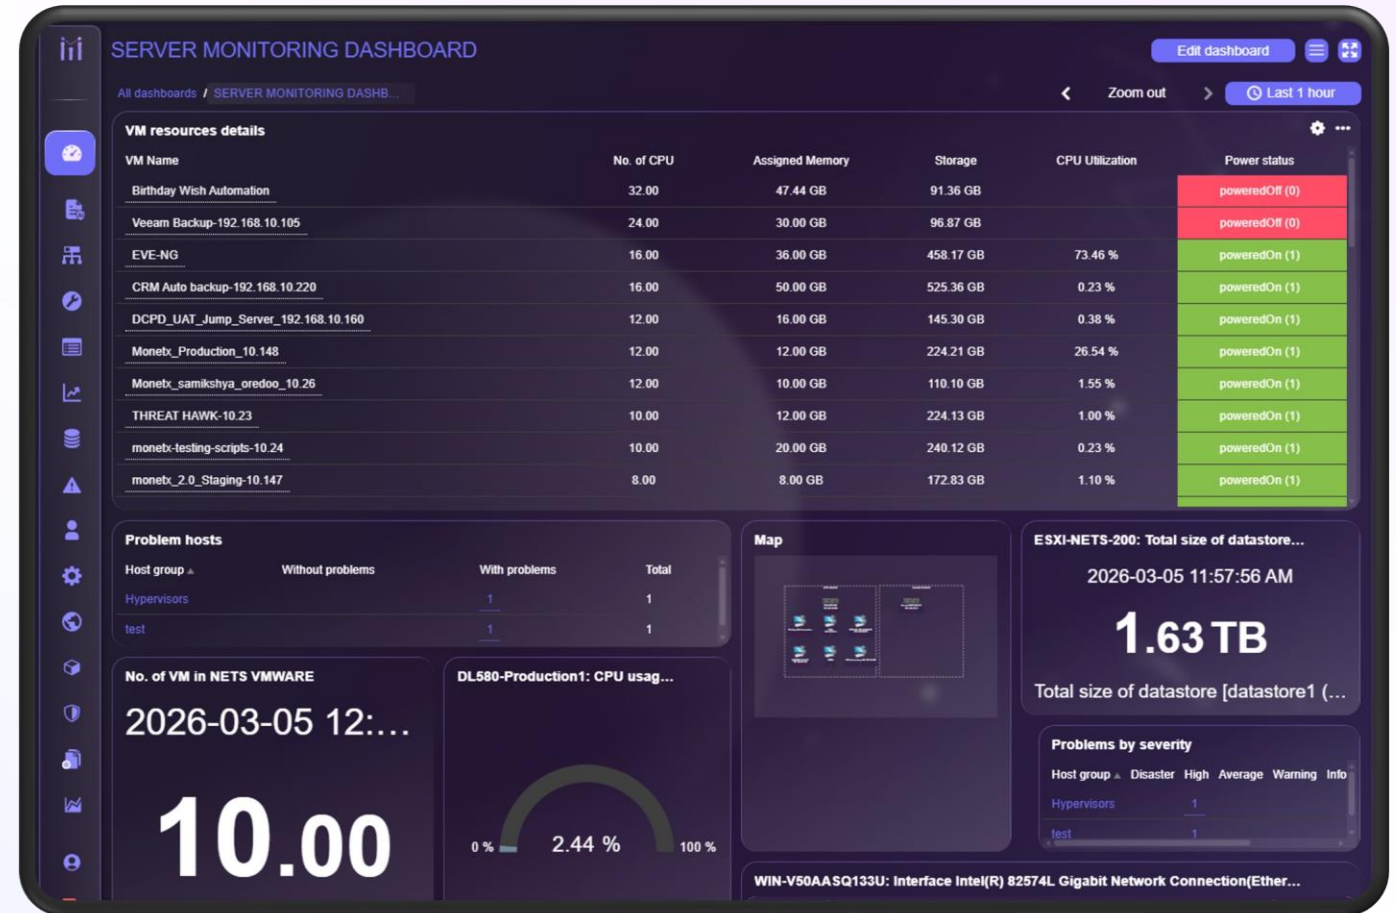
SERVER MONITORING DASHBOARD

Edit dashboard

All dashboards / SERVER MONITORING DASHB...

Zoom out

Last 1 hour

VM resources details

| VM Name | No. of CPU | Assigned Memory | Storage | CPU Utilization | Power status |
|---|---|---|---|---|---|
| Birthday Wish Automation | 32.00 | 47.44 GB | 91.36 GB | | poweredOff (0) |
| Veeam Backup-192.168.10.105 | 24.00 | 30.00 GB | 96.87 GB | | poweredOff (0) |
| EVE-NG | 16.00 | 36.00 GB | 458.17 GB | 73.46 % | poweredOn (1) |
| CRM Auto backup-192.168.10.220 | 16.00 | 50.00 GB | 525.36 GB | 0.23 % | poweredOn (1) |
| DCPD_UAT_Jump_Server_192.168.10.160 | 12.00 | 16.00 GB | 145.30 GB | 0.38 % | poweredOn (1) |
| Monetx_Production_10.148 | 12.00 | 12.00 GB | 224.21 GB | 26.54 % | poweredOn (1) |
| Monetx_samikshya_oredoo_10.26 | 12.00 | 10.00 GB | 110.10 GB | 1.55 % | poweredOn (1) |
| THREAT HAWK-10.23 | 10.00 | 12.00 GB | 224.13 GB | 1.00 % | poweredOn (1) |
| monetx-testing-scripts-10.24 | 10.00 | 20.00 GB | 240.12 GB | 0.23 % | poweredOn (1) |
| monetx_2.0_Staging-10.147 | 8.00 | 8.00 GB | 172.83 GB | 1.10 % | poweredOn (1) |

Problem hosts

| Host group | Without problems | With problems | Total |
|---|---|---|---|
| Hypervisors | | 1 | 1 |
| test | | 1 | 1 |

Map

ESXI-NETS-200: Total size of datastore...

2026-03-05 11:57:56 AM

1.63 TB

Total size of datastore [datastore1 (...

No. of VM in NETS VMWARE

2026-03-05 12:...

10.00

DL580-Production1: CPU usag...

0 %

2.44 %

100 %

Problems by severity

| Host group | Disaster | High | Average | Warning | Info |
|---|---|---|---|---|---|
| Hypervisors | | 1 | | | |
| test | | 1 | | | |

WIN-V50AASQ133U: Interface Intel(R) 82574L Gigabit Network Connection(Ether...